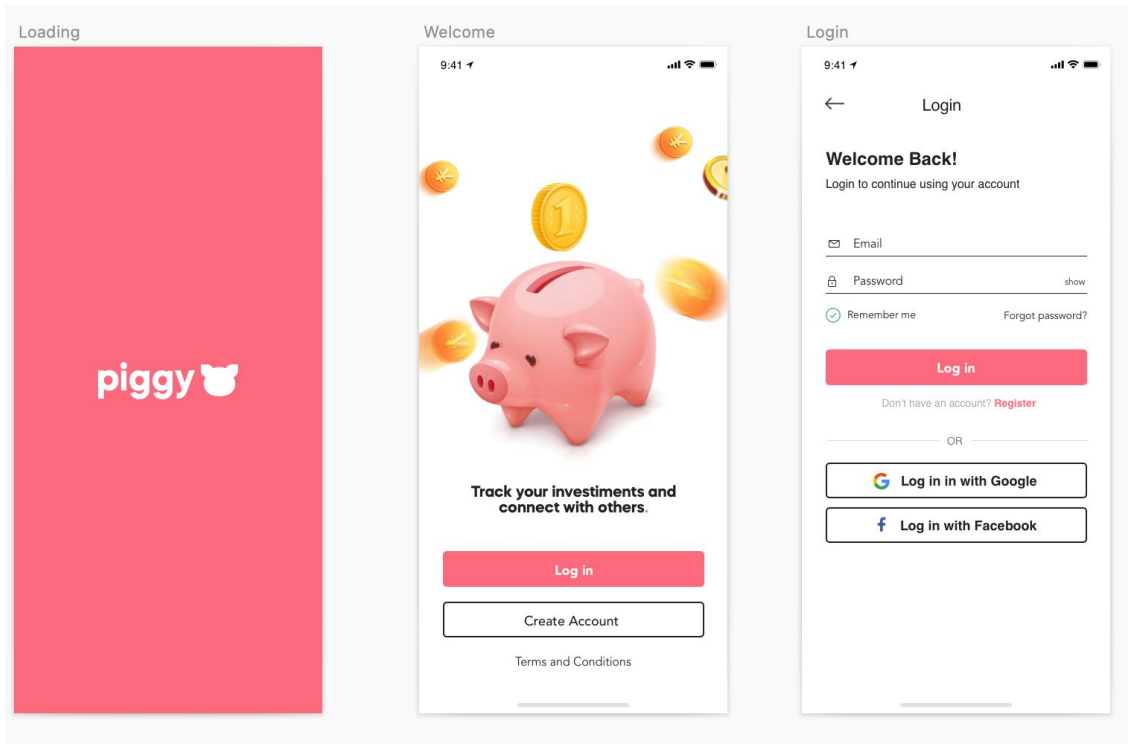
Loading

piggy

Welcome

9:41

1

Track your investiments and connect with others.

Log in

Create Account

Terms and Conditions

Login

9:41

Login

Welcome Back!

Login to continue using your account

Email

Password

show

Remember me

Forgot password?

Log in

Don't have an account? Register

OR

Log in in with Google

Log in with Facebook